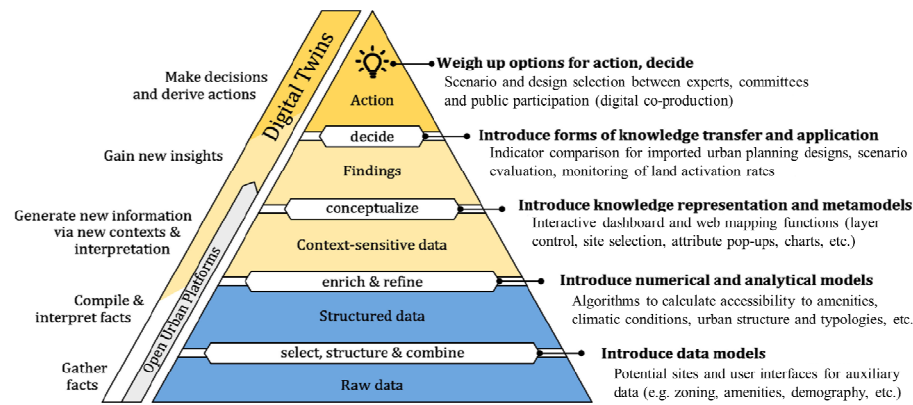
Digital Twins

Open Urban Platforms

Make decisions and derive actions

Gain new insights

Generate new information via new contexts & interpretation

Compile & interpret facts

Gather facts

Action

decide

Findings

conceptualize

Context-sensitive data

enrich & refine

Structured data

select, structure & combine

Raw data

**Weigh up options for action, decide**
Scenario and design selection between experts, committees and public participation (digital co-production)

**Introduce forms of knowledge transfer and application**
Indicator comparison for imported urban planning designs, scenario evaluation, monitoring of land activation rates

**Introduce knowledge representation and metamodels**
Interactive dashboard and web mapping functions (layer control, site selection, attribute pop-ups, charts, etc.)

**Introduce numerical and analytical models**
Algorithms to calculate accessibility to amenities, climatic conditions, urban structure and typologies, etc.

**Introduce data models**
Potential sites and user interfaces for auxiliary data (e.g. zoning, amenities, demography, etc.)